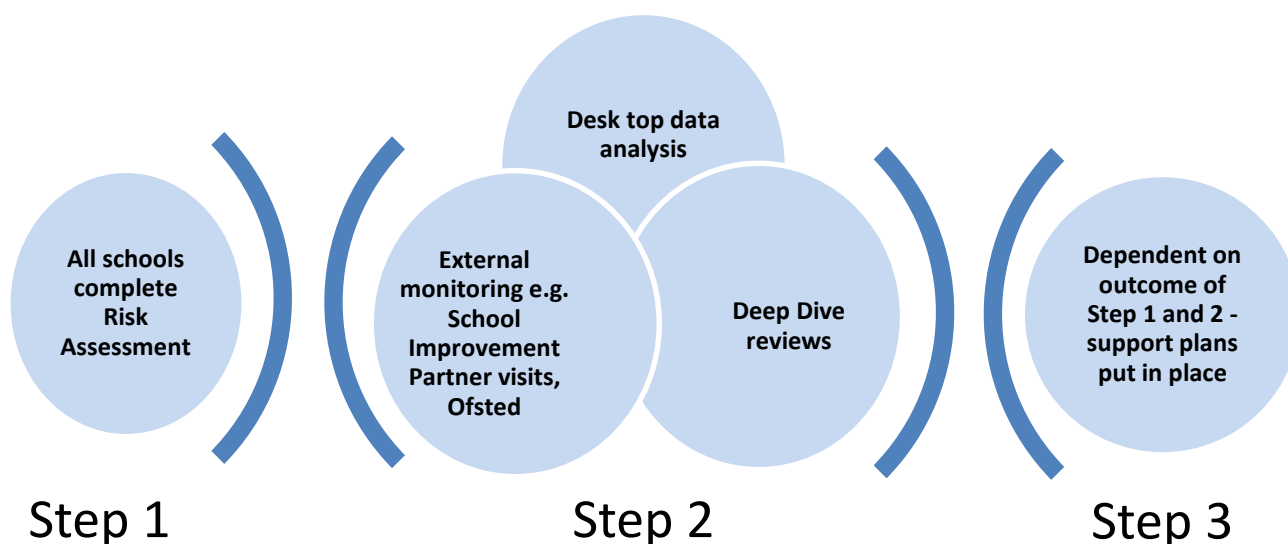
All schools complete Risk Assessment

Step 1

Desk top data analysis

External monitoring e.g. School Improvement Partner visits, Ofsted

Deep Dive reviews

Step 2

Dependent on outcome of Step 1 and 2 - support plans put in place

Step 3